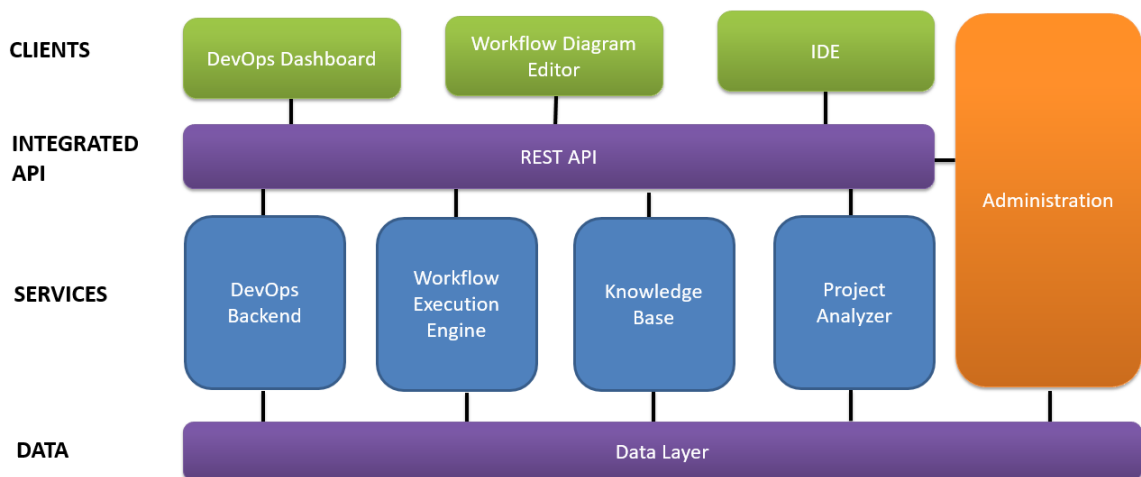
CLIENTS

DevOps Dashboard

Workflow Diagram Editor

IDE

Administration

INTEGRATED API

REST API

SERVICES

DevOps Backend

Workflow Execution Engine

Knowledge Base

Project Analyzer

DATA

Data Layer